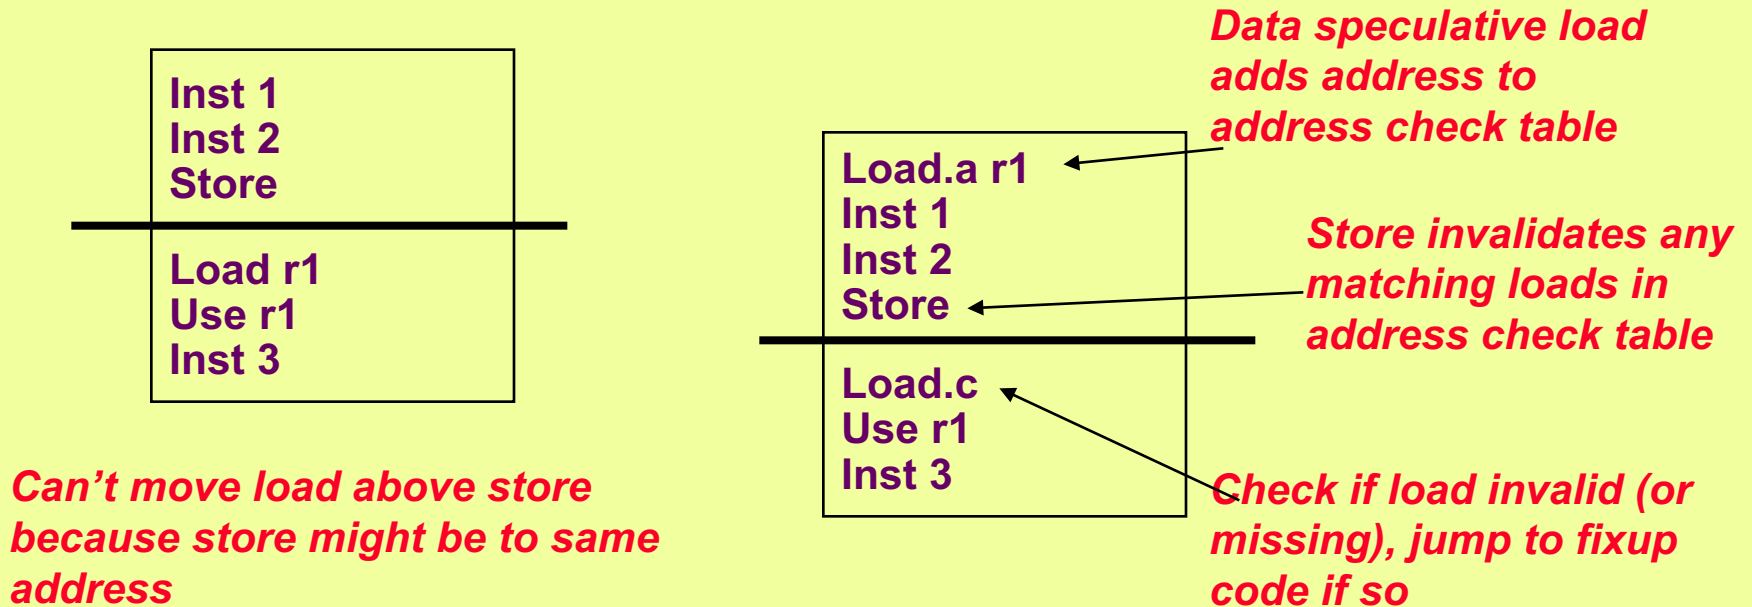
Inst 1
Inst 2
Store

Load r1
Use r1
Inst 3

Can’t move load above store because store might be to same address

Data speculative load adds address to address check table

Load.a r1
Inst 1
Inst 2
Store

Store invalidates any matching loads in address check table

Load.c
Use r1
Inst 3

Check if load invalid (or missing), jump to fixup code if so